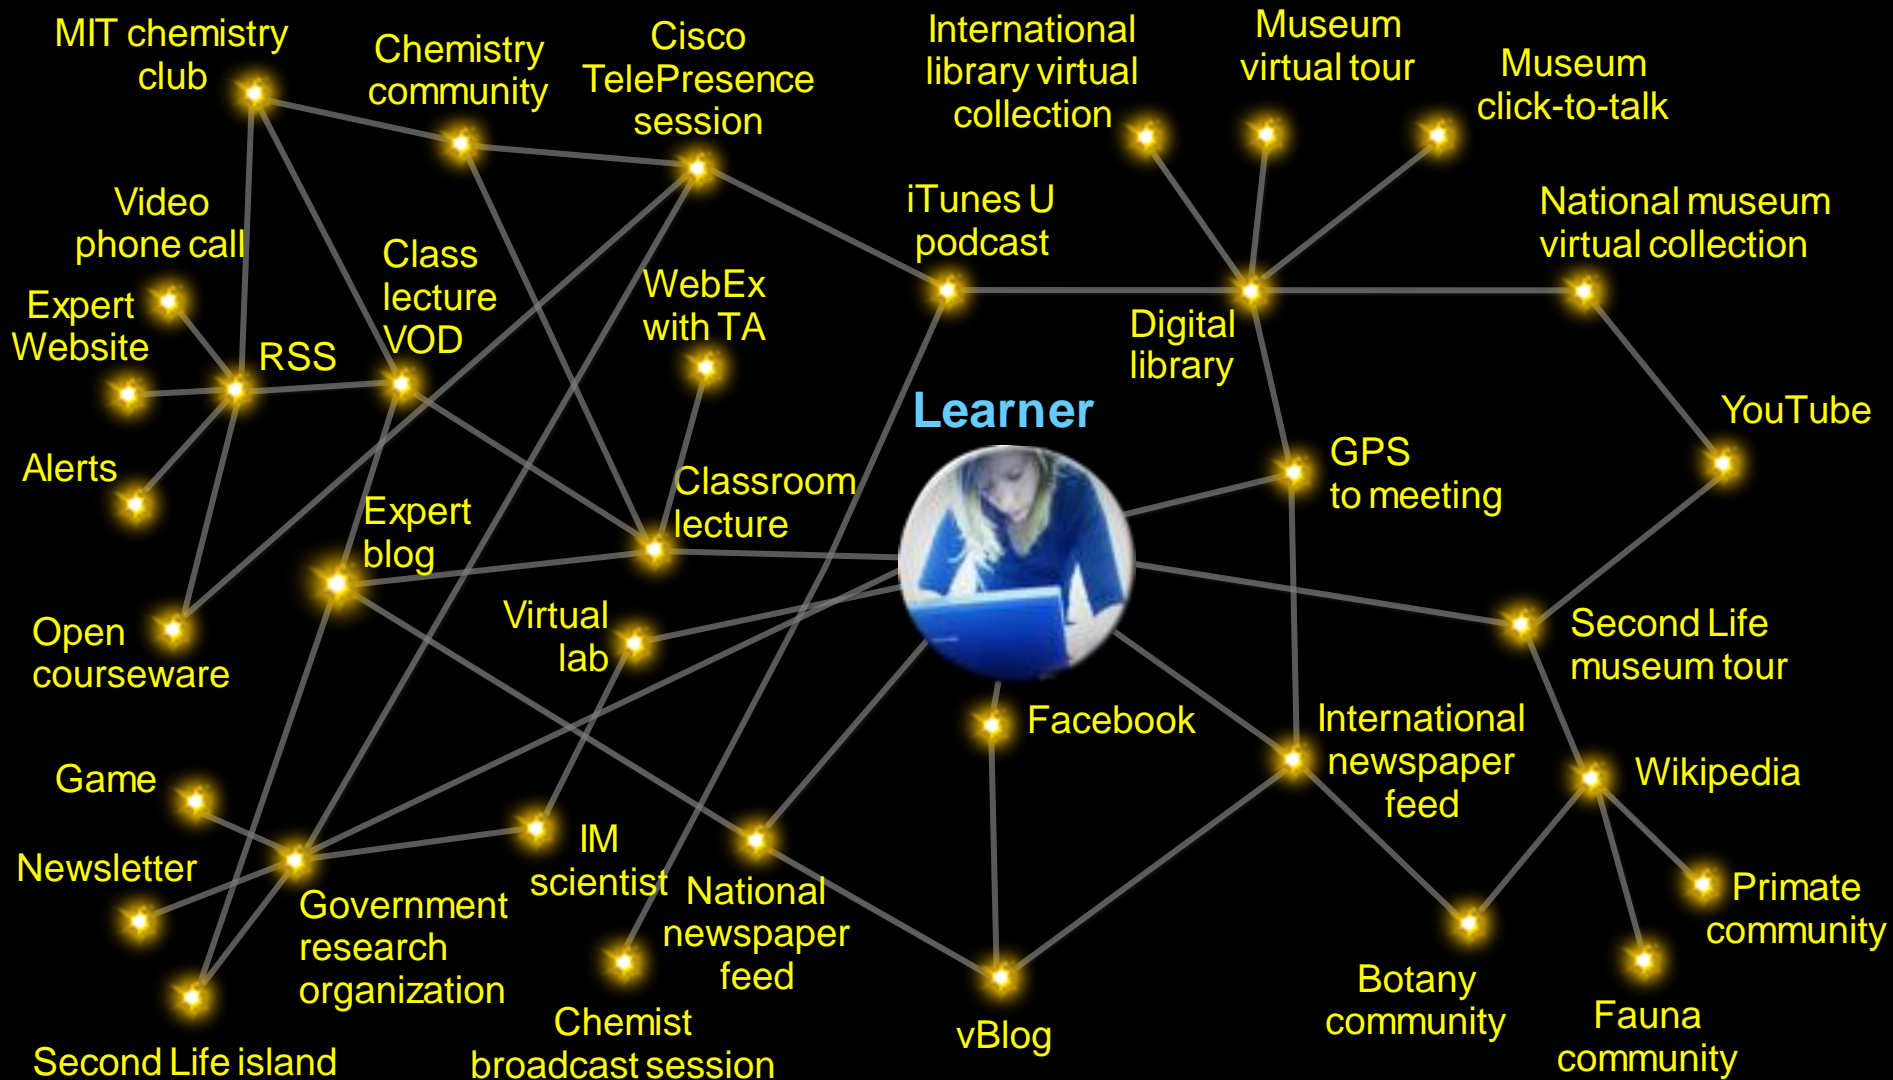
MIT chemistry club

Chemistry community

Cisco TelePresence session

International library virtual collection

Museum virtual tour

Museum click-to-talk

Video phone call

iTunes U podcast

National museum virtual collection

Class lecture VOD

WebEx with TA

Expert Website

RSS

Digital library

Learner

YouTube

Alerts

GPS to meeting

Classroom lecture

Expert blog

Virtual lab

Second Life museum tour

Open courseware

Facebook

International newspaper feed

Wikipedia

Game

IM scientist

Newsletter

National newspaper feed

Primate community

Government research organization

Botany community

Chemist broadcast session

vBlog

Fauna community

Second Life island